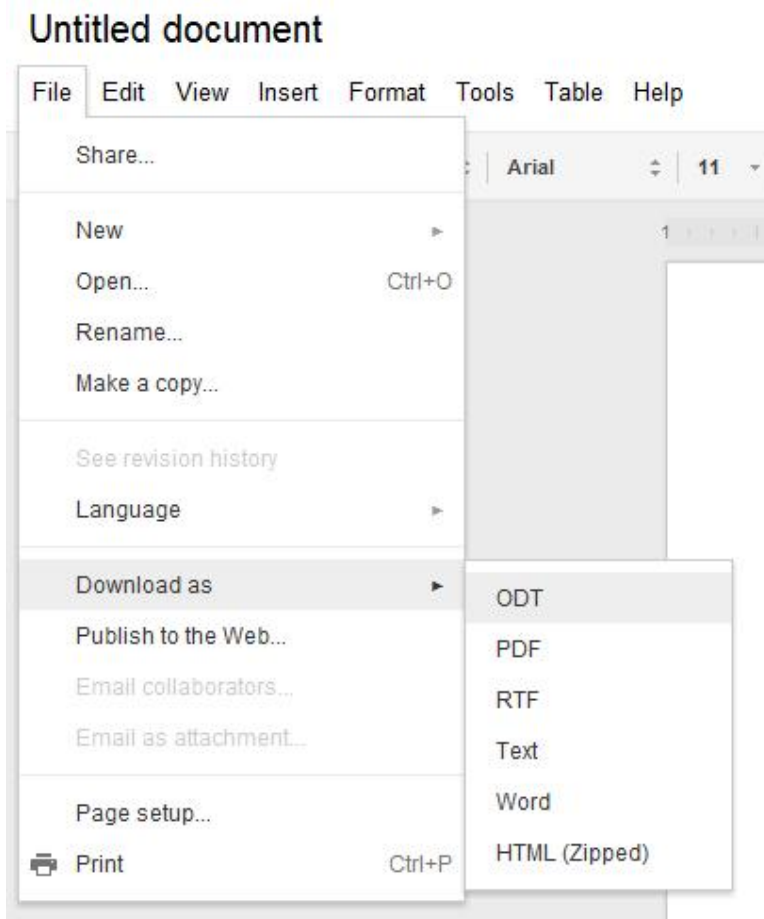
Untitled document

File Edit View Insert Format Tools Table Help

Arial 11

1

Share...

New

Open... Ctrl+O

Rename...

Make a copy...

See revision history

Language

Download as

Publish to the Web...

Email collaborators...

Email as attachment...

Page setup...

Print Ctrl+P

ODT

PDF

RTF

Text

Word

HTML (Zipped)